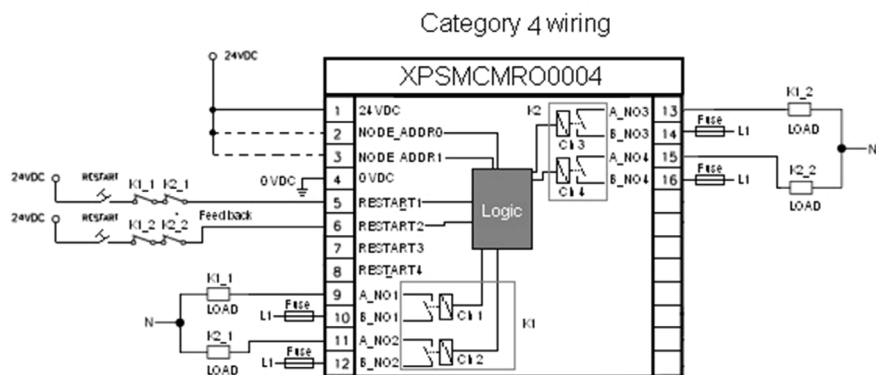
Category 4 wiring

24VDC

XPSMCMRO0004

1 24VDC
2 NODE_ADDR0
3 NODE_ADDR1
4 0VDC
5 RESTART1
6 RESTART2
7 RESTART3
8 RESTART4
9 A_NO1
10 B_NO1
11 A_NO2
12 B_NO2

K2
A_NO3 13
B_NO3 14
A_NO4 15
B_NO4 16
Ch 3
Ch 4

Logic

K1
Ch 1
Ch 2

0VDC

24VDC RESTART K1_1 K2_1
24VDC RESTART K1_2 K2_2 Feed back

K1_1 LOAD
K2_1 LOAD
N
L1 Fuse
L1 Fuse

Fuse L1
Fuse L1
K1_2 LOAD
K2_2 LOAD
N